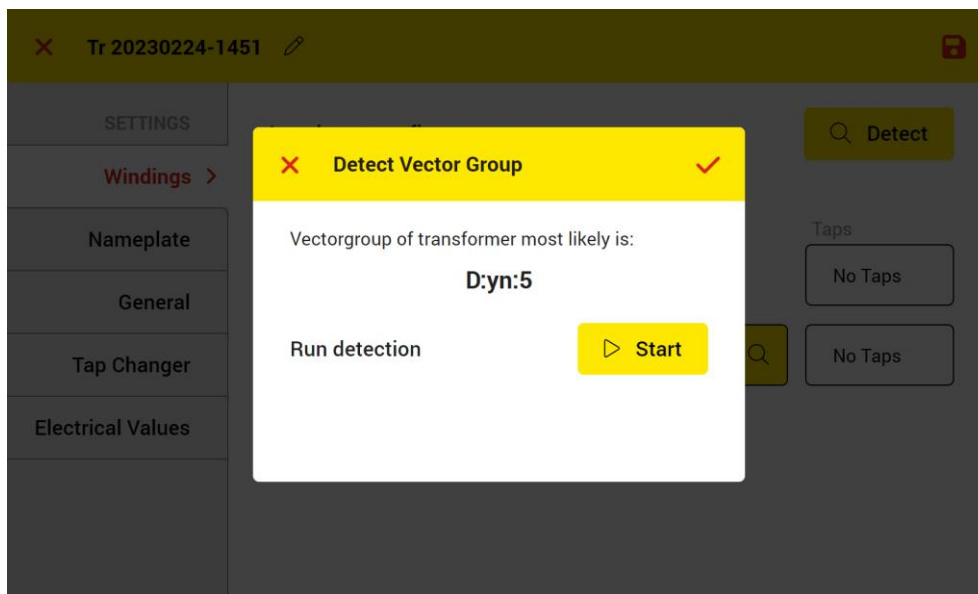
Tr 20230224-1451

SETTINGS

Windings

Nameplate

General

Tap Changer

Electrical Values

Detect

Taps

No Taps

No Taps

Detect Vector Group

Vectorgroup of transformer most likely is:

D:yn:5

Run detection

Start